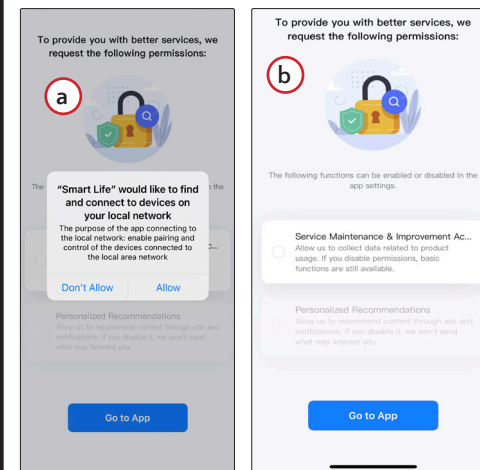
To provide you with better services, we request the following permissions:

a

The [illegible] the

"Smart Life" would like to find and connect to devices on your local network

The purpose of the app connecting to the local network: enable pairing and control of the devices connected to the local area network

Don't Allow

Allow

Personalized Recommendations

Allow us to recommend content through ads and notifications. If you disable it, we won't send what may interest you.

Go to App

To provide you with better services, we request the following permissions:

b

The following functions can be enabled or disabled in the app settings.

Service Maintenance & Improvement Ac...

Allow us to collect data related to product usage. If you disable permissions, basic functions are still available.

Personalized Recommendations

Allow us to recommend content through ads and notifications. If you disable it, we won't send what may interest you.

Go to App